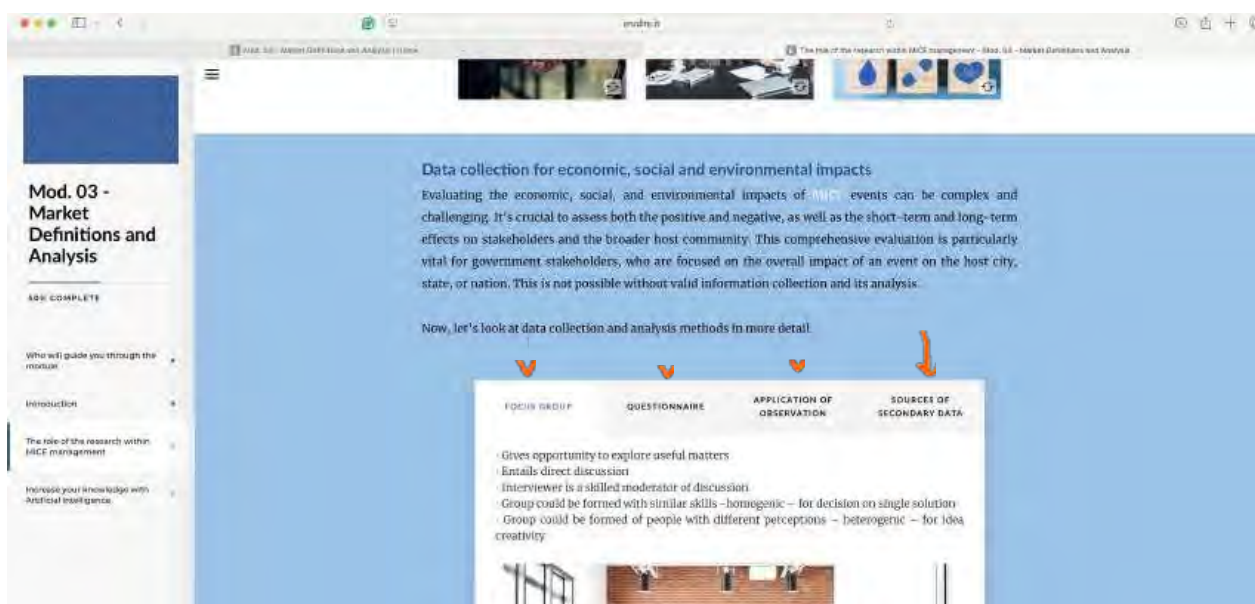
eradny.it

Mod. 03 - Market Definitions and Analysis | Crea

The role of the research within MICE management - Mod. 03 - Market Definitions and Analysis

Mod. 03 - Market Definitions and Analysis

50% COMPLETE

Who will guide you through the module

Introduction

The role of the research within MICE management

Increase your knowledge with Artificial Intelligence

Data collection for economic, social and environmental impacts

Evaluating the economic, social, and environmental impacts of MICE events can be complex and challenging. It's crucial to assess both the positive and negative, as well as the short-term and long-term effects on stakeholders and the broader host community. This comprehensive evaluation is particularly vital for government stakeholders, who are focused on the overall impact of an event on the host city, state, or nation. This is not possible without valid information collection and its analysis.

Now, let's look at data collection and analysis methods in more detail.

FOCUS GROUP

QUESTIONNAIRE

APPLICATION OF OBSERVATION

SOURCES OF SECONDARY DATA

· Gives opportunity to explore useful matters
· Entails direct discussion
· Interviewer is a skilled moderator of discussion
· Group could be formed with similar skills - homogenic - for decision on single solution
· Group could be formed of people with different perceptions - heterogenic - for idea creativity